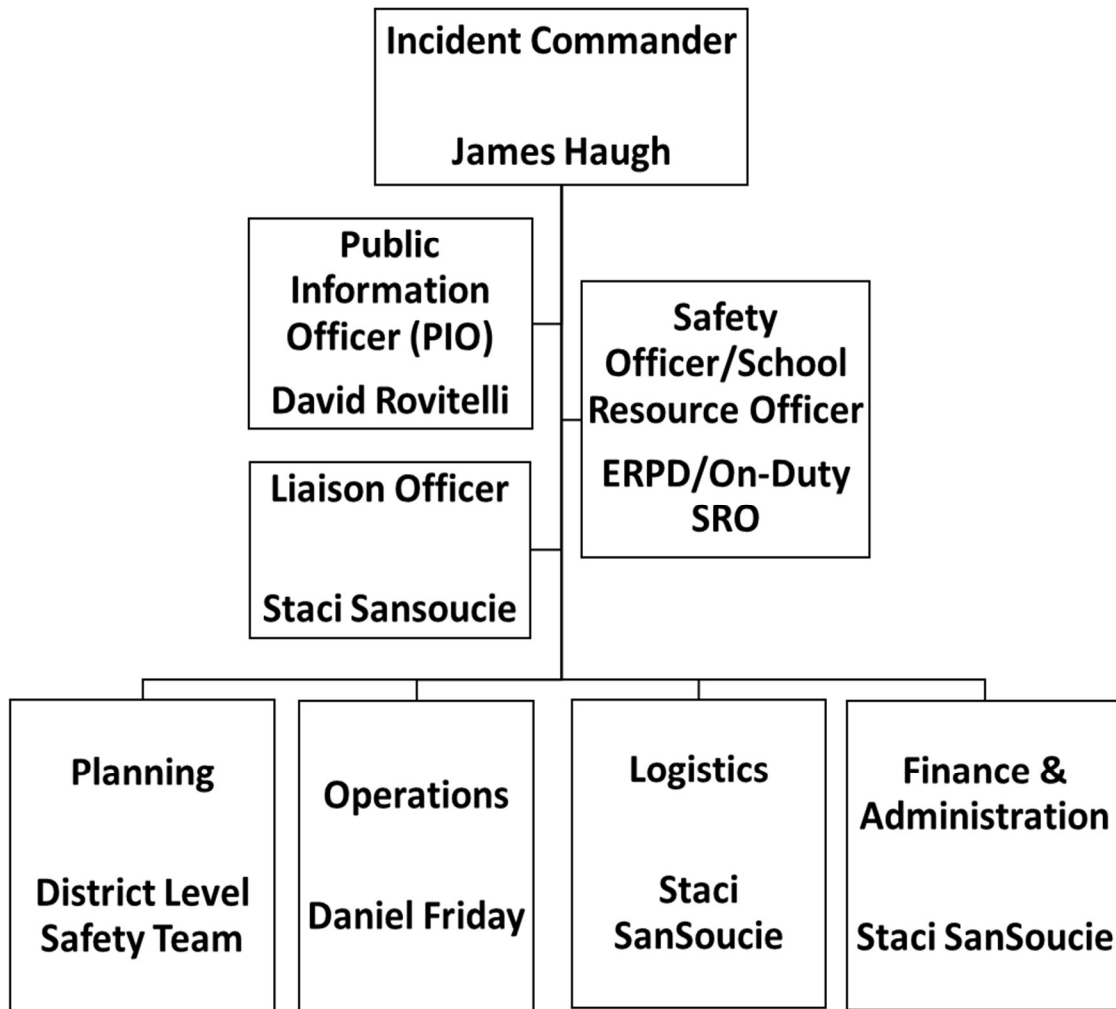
Incident Commander

James Haugh

Public Information Officer (PIO)

David Rovitelli

Safety Officer/School Resource Officer

ERPD/On-Duty SRO

Liaison Officer

Staci Sansoucie

Planning

District Level Safety Team

Operations

Daniel Friday

Logistics

Staci SanSoucie

Finance & Administration

Staci SanSoucie